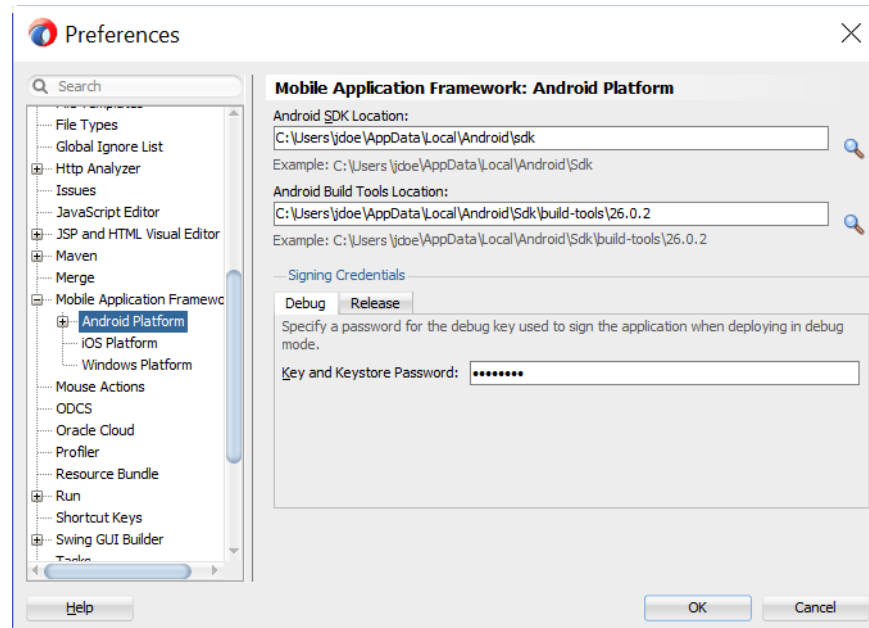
Preferences

Search

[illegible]
File Types
Global Ignore List
Http Analyzer
Issues
JavaScript Editor
JSP and HTML Visual Editor
Maven
Merge
Mobile Application Framewo
Android Platform
iOS Platform
Windows Platform
Mouse Actions
ODCS
Oracle Cloud
Profiler
Resource Bundle
Run
Shortcut Keys
Swing GUI Builder
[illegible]

Mobile Application Framework: Android Platform

Android SDK Location:
C:\Users\jdoe\AppData\Local\Android\sdk
Example: C:\Users\jdoe\AppData\Local\Android\Sdk

Android Build Tools Location:
C:\Users\jdoe\AppData\Local\Android\Sdk\build-tools\26.0.2
Example: C:\Users\jdoe\AppData\Local\Android\Sdk\build-tools\26.0.2

Signing Credentials

Debug
Release

Specify a password for the debug key used to sign the application when deploying in debug mode.

Key and Keystore Password: ••••••••

Help
OK
Cancel